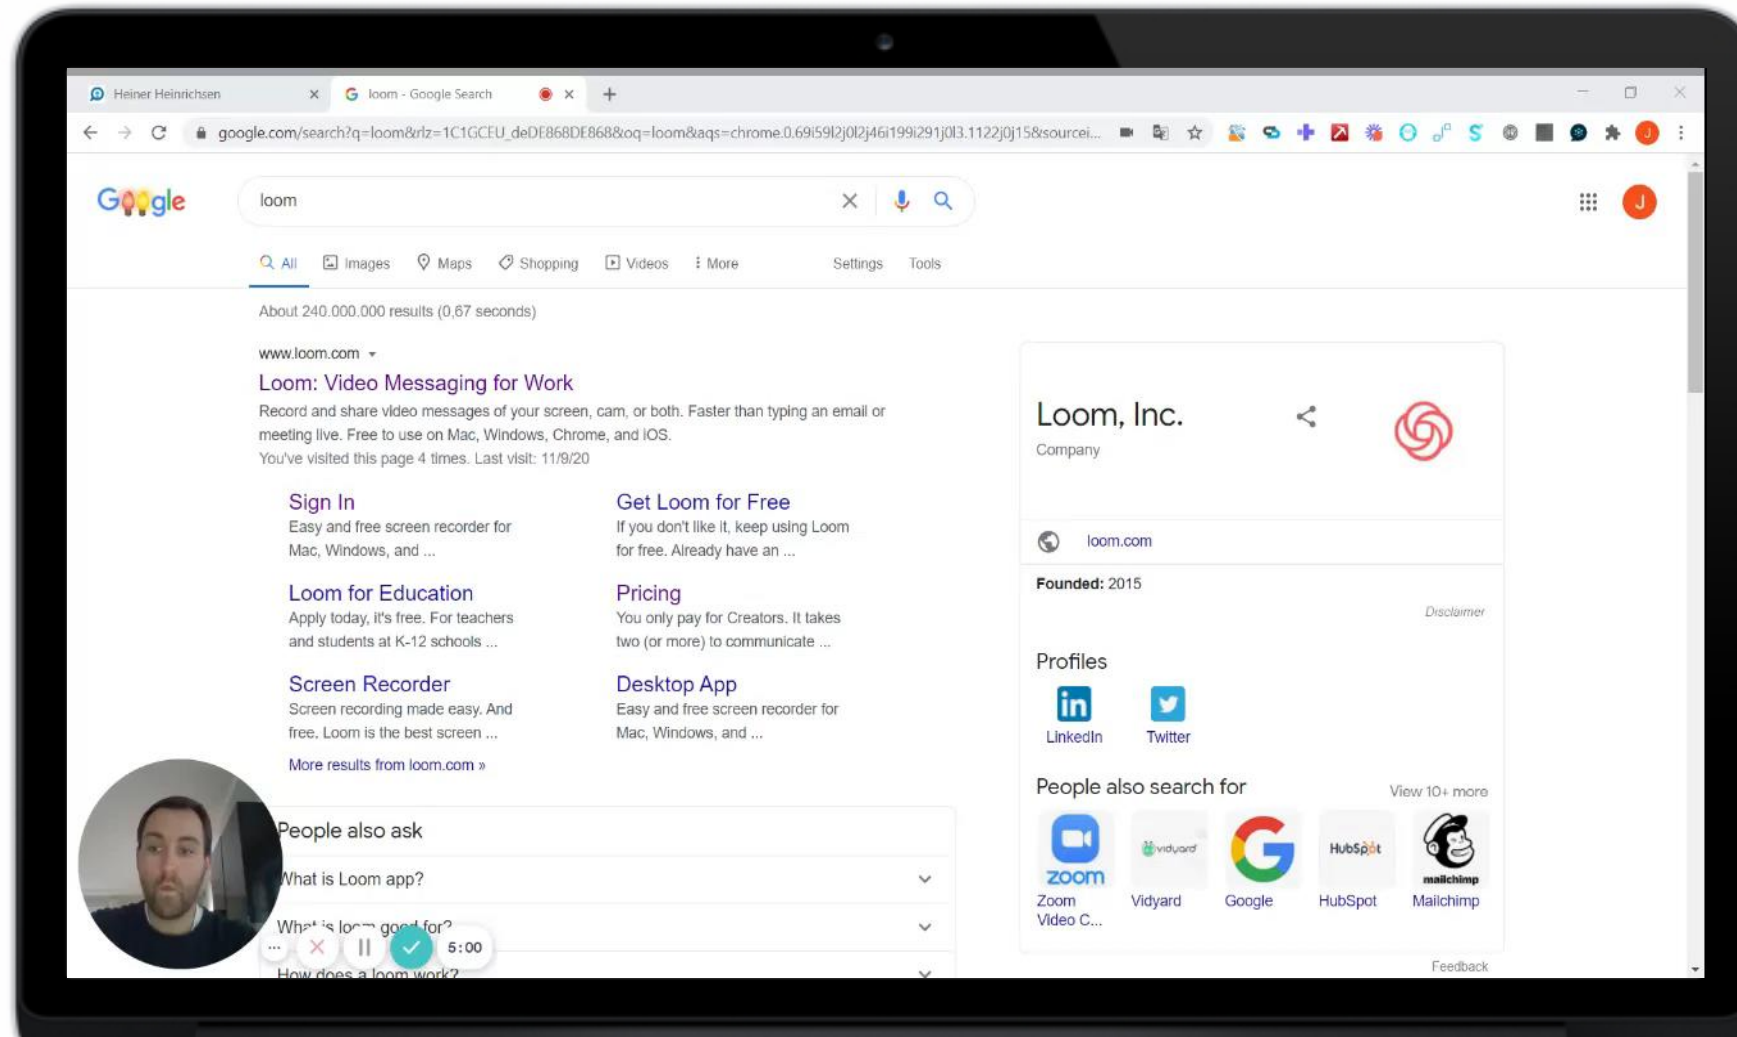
Heiner Heinrichsen

loom - Google Search

google.com/search?q=loom&rlz=1C1GCEU_deDE868DE868&oq=loom&aqs=chrome.0.69i59l2j0l2j46i199i291j0l3.1122j0j15&sourcei...

Google

loom

All Images Maps Shopping Videos More Settings Tools

About 240.000.000 results (0,67 seconds)

www.loom.com

Loom: Video Messaging for Work

Record and share video messages of your screen, cam, or both. Faster than typing an email or meeting live. Free to use on Mac, Windows, Chrome, and iOS.

You've visited this page 4 times. Last visit: 11/9/20

Sign In
Easy and free screen recorder for Mac, Windows, and ...

Get Loom for Free
If you don't like it, keep using Loom for free. Already have an ...

Loom for Education
Apply today, it's free. For teachers and students at K-12 schools ...

Pricing
You only pay for Creators. It takes two (or more) to communicate ...

Screen Recorder
Screen recording made easy. And free. Loom is the best screen ...

Desktop App
Easy and free screen recorder for Mac, Windows, and ...

More results from loom.com »

People also ask

What is Loom app?

What is loom good for?

How does a loom work?

5:00

Loom, Inc.

Company

loom.com

Founded: 2015

Disclaimer

Profiles

LinkedIn

Twitter

People also search for

View 10+ more

Zoom Video C...

Vidyard

Google

HubSpot

Mailchimp

Feedback